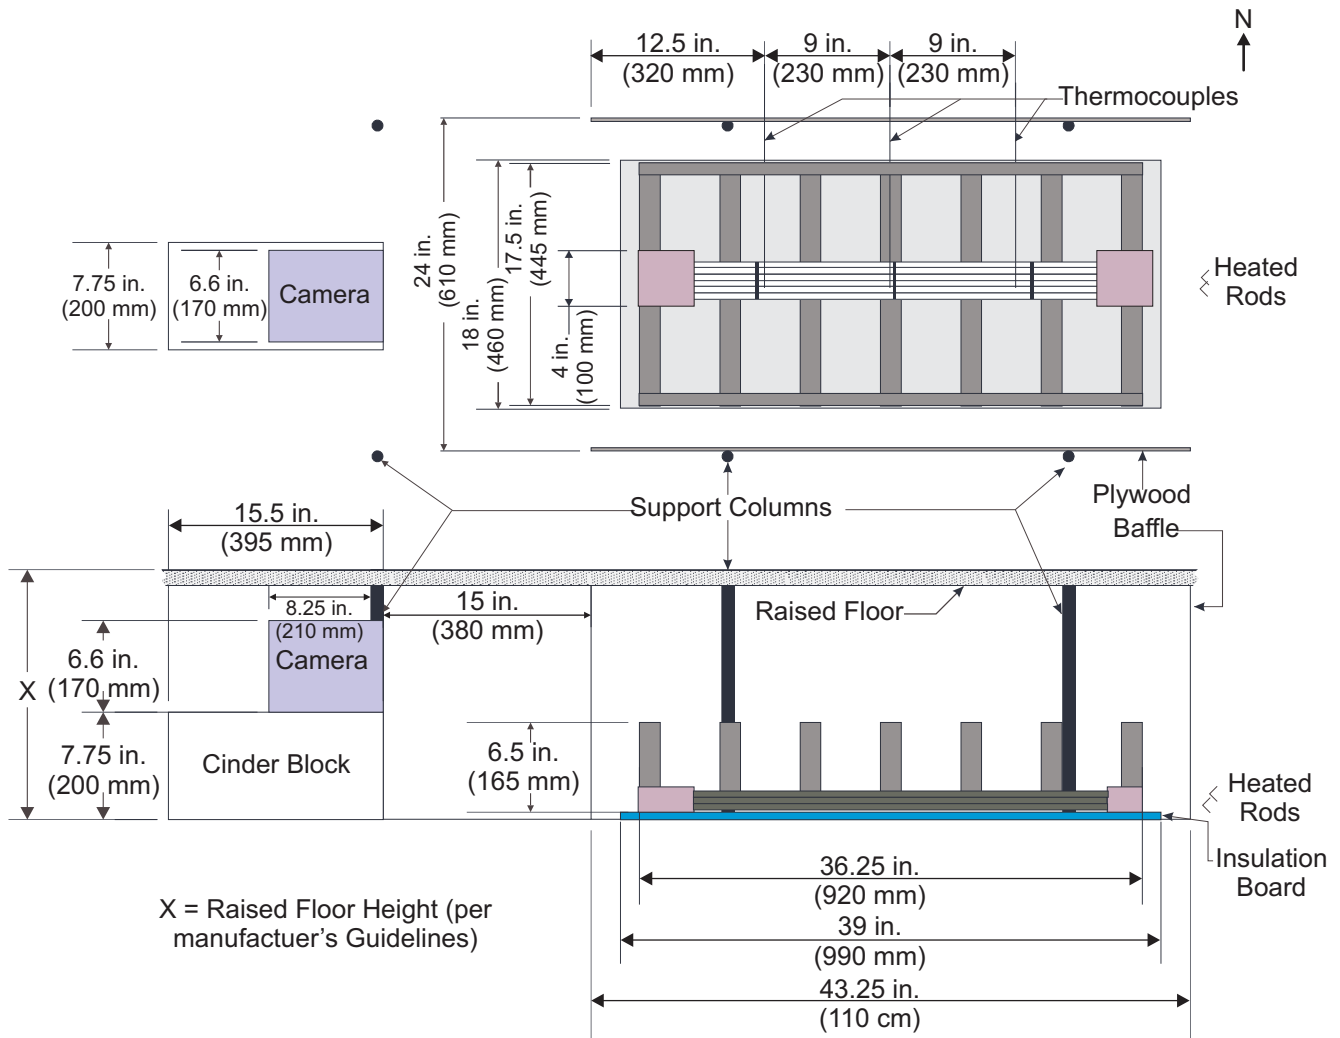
N

12.5 in. (320 mm)
9 in. (230 mm)
9 in. (230 mm)
Thermocouples

24 in. (610 mm)
17.5 in. (445 mm)
18 in. (460 mm)
4 in. (100 mm)

7.75 in. (200 mm)
6.6 in. (170 mm)
Camera

Heated Rods

Support Columns
Plywood Baffle

15.5 in. (395 mm)
8.25 in. (210 mm)
Camera
15 in. (380 mm)
Raised Floor
6.6 in. (170 mm)
X
7.75 in. (200 mm)
Cinder Block
6.5 in. (165 mm)
Heated Rods
Insulation Board

36.25 in. (920 mm)
39 in. (990 mm)
43.25 in. (110 cm)

X = Raised Floor Height (per manufactuer's Guidelines)